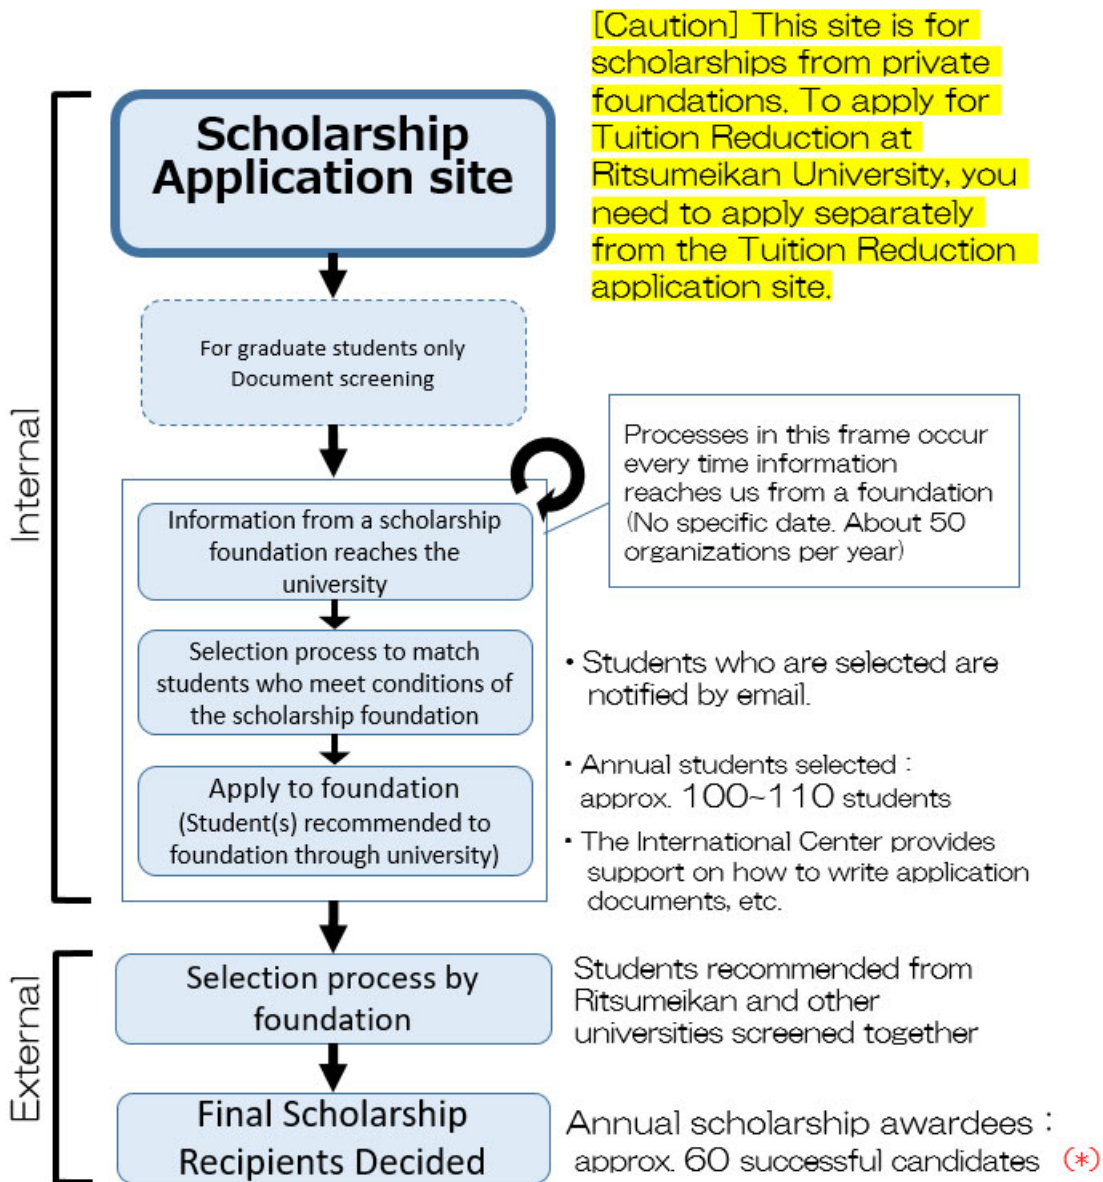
[Caution] This site is for scholarships from private foundations. To apply for Tuition Reduction at Ritsumeikan University, you need to apply separately from the Tuition Reduction application site.

Internal

Scholarship Application site

For graduate students only
Document screening

Processes in this frame occur every time information reaches us from a foundation (No specific date. About 50 organizations per year)

Information from a scholarship foundation reaches the university

Selection process to match students who meet conditions of the scholarship foundation

Apply to foundation (Student(s) recommended to foundation through university)

・Students who are selected are notified by email.

・Annual students selected : approx. 100~110 students

・The International Center provides support on how to write application documents, etc.

External

Selection process by foundation

Students recommended from Ritsumeikan and other universities screened together

Final Scholarship Recipients Decided

Annual scholarship awardees : approx. 60 successful candidates (*)